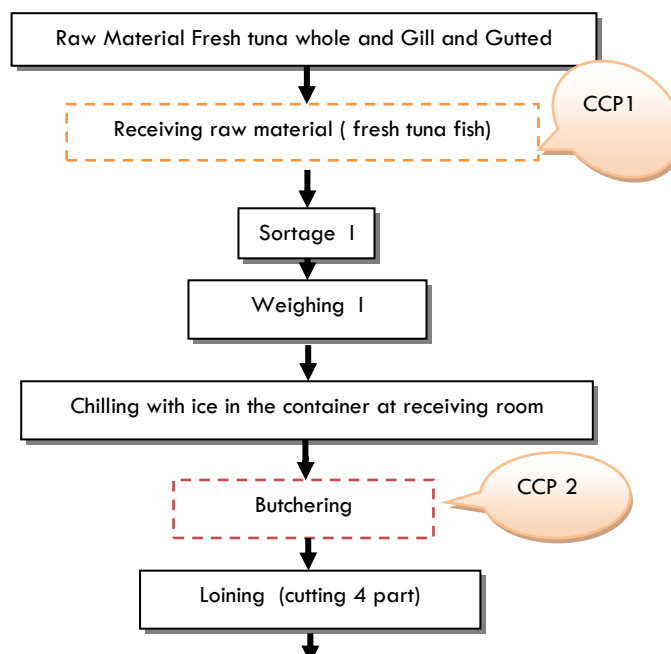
Raw Material Fresh tuna whole and Gill and Gutted

Receiving raw material ( fresh tuna fish)

CCP1

Sortage I

Weighing I

Chilling with ice in the container at receiving room

Butchering

CCP 2

Loining (cutting 4 part)